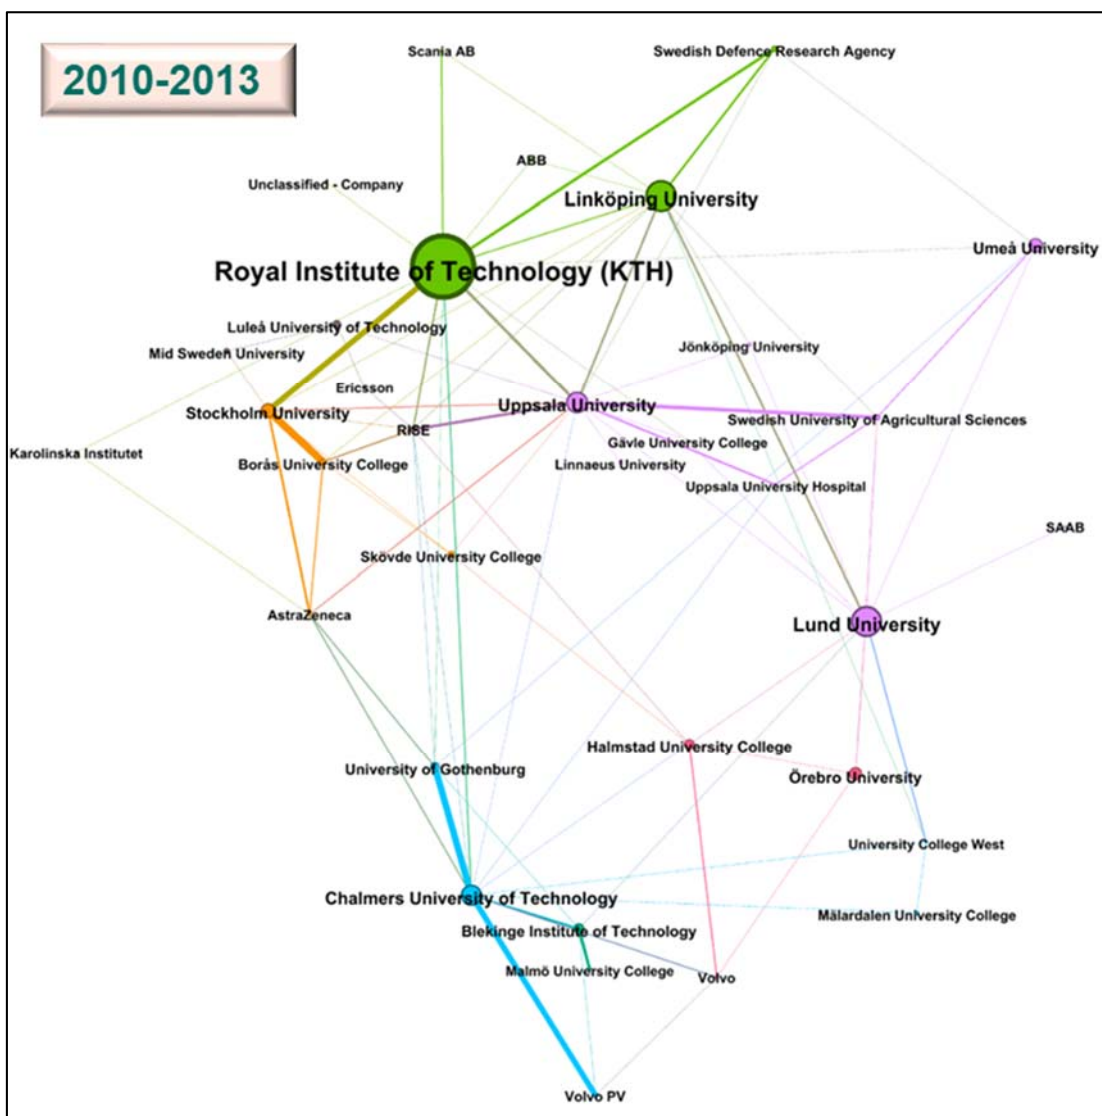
2010-2013

Scania AB

Swedish Defence Research Agency

ABB

Unclassified - Company

Linköping University

Umeå University

Royal Institute of Technology (KTH)

Luleå University of Technology

Mid Sweden University

Jönköping University

Ericsson

Stockholm University

Uppsala University

Swedish University of Agricultural Sciences

RISE

Gävle University College

Karolinska Institutet

Borås University College

Linnaeus University

Uppsala University Hospital

SAAB

Skövde University College

AstraZeneca

Lund University

Halmstad University College

University of Gothenburg

Örebro University

University College West

Chalmers University of Technology

Mälardalen University College

Blekinge Institute of Technology

Malmö University College

Volvo

Volvo PV